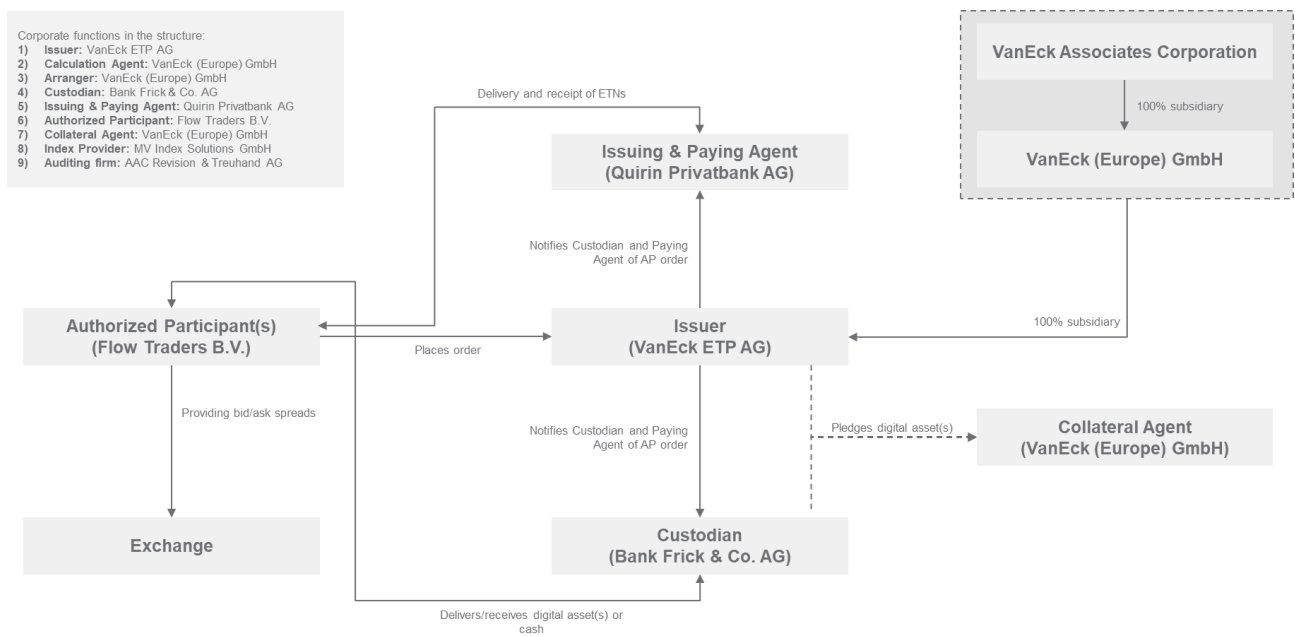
Corporate functions in the structure:
1) **Issuer:** VanEck ETP AG
2) **Calculation Agent:** VanEck (Europe) GmbH
3) **Arranger:** VanEck (Europe) GmbH
4) **Custodian:** Bank Frick & Co. AG
5) **Issuing & Paying Agent:** Quirin Privatbank AG
6) **Authorized Participant:** Flow Traders B.V.
7) **Collateral Agent:** VanEck (Europe) GmbH
8) **Index Provider:** MV Index Solutions GmbH
9) **Auditing firm:** AAC Revision & Treuhand AG

VanEck Associates Corporation

100% subsidiary

VanEck (Europe) GmbH

Delivery and receipt of ETNs

Issuing & Paying Agent
(Quirin Privatbank AG)

Notifies Custodian and Paying Agent of AP order

Authorized Participant(s)
(Flow Traders B.V.)

Places order

Issuer
(VanEck ETP AG)

100% subsidiary

Providing bid/ask spreads

Notifies Custodian and Paying Agent of AP order

Pledges digital asset(s)

Collateral Agent
(VanEck (Europe) GmbH)

Exchange

Custodian
(Bank Frick & Co. AG)

Delivers/receives digital asset(s) or cash